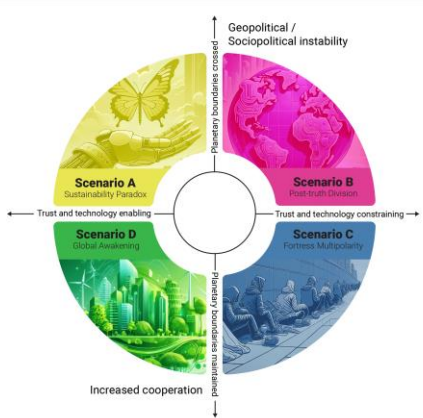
Geopolitical / Sociopolitical instability

Planetary boundaries crossed

Scenario A
Sustainability Paradox

Scenario B
Post-truth Division

Trust and technology enabling

Trust and technology constraining

Scenario D
Global Awakening

Scenario C
Fortress Multipolarity

Planetary boundaries maintained

Increased cooperation